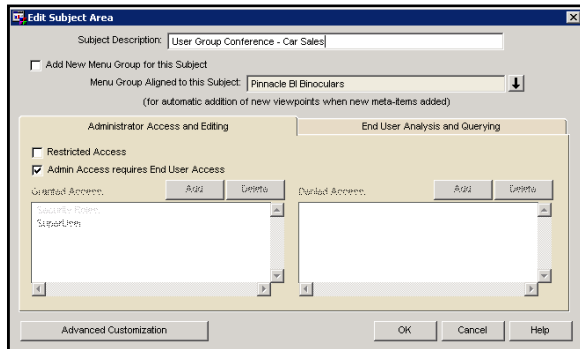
Edit Subject Area

Subject Description: User Group Conference - Car Sales

Add New Menu Group for this Subject

Menu Group Aligned to this Subject: Pinnacle BI Binoculars

(for automatic addition of new viewpoints when new meta-items added)

Administrator Access and Editing

End User Analysis and Querying

Restricted Access

Admin Access requires End User Access

Granted Access

Add

Delete

Security Mgmt

SuperUser

Denied Access

Add

Delete

Advanced Customization

OK

Cancel

Help